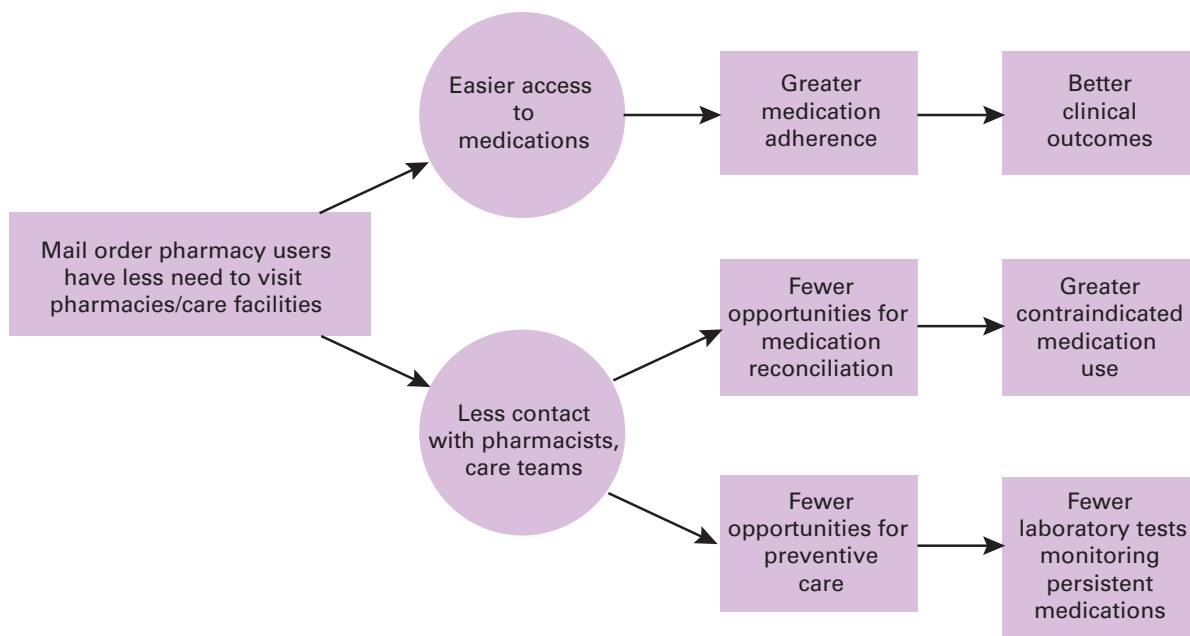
Mail order pharmacy users have less need to visit pharmacies/care facilities

Easier access to medications

Greater medication adherence

Better clinical outcomes

Less contact with pharmacists, care teams

Fewer opportunities for medication reconciliation

Greater contraindicated medication use

Fewer opportunities for preventive care

Fewer laboratory tests monitoring persistent medications